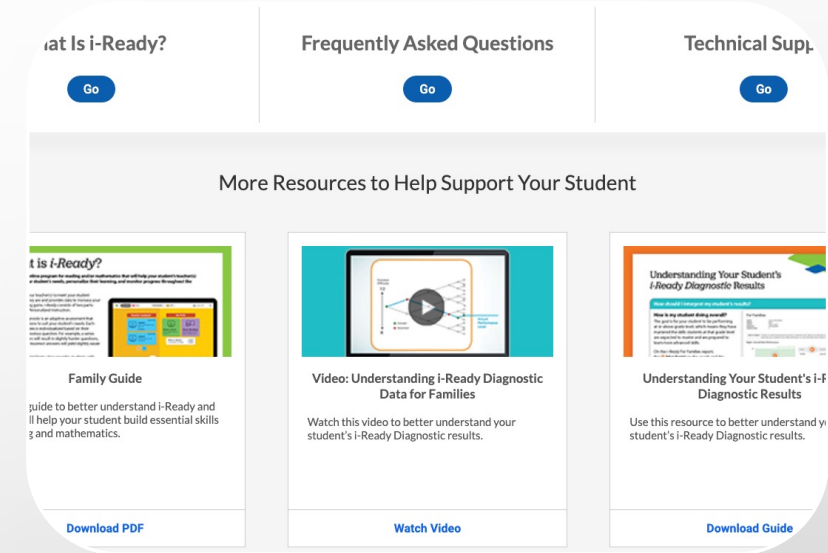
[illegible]at Is i-Ready?

Go

Frequently Asked Questions

Go

Technical Supp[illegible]

Go

More Resources to Help Support Your Student

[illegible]t is i-Ready?

Family Guide

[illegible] guide to better understand i-Ready and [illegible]ll help your student build essential skills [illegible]g and mathematics.

Download PDF

Video: Understanding i-Ready Diagnostic Data for Families

Watch this video to better understand your student's i-Ready Diagnostic results.

Watch Video

Understanding Your Student's i-Ready Diagnostic Results

How should I interpret my student's results?

Understanding Your Student's i-R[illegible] Diagnostic Results

Use this resource to better understand y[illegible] student's i-Ready Diagnostic results.

Download Guide